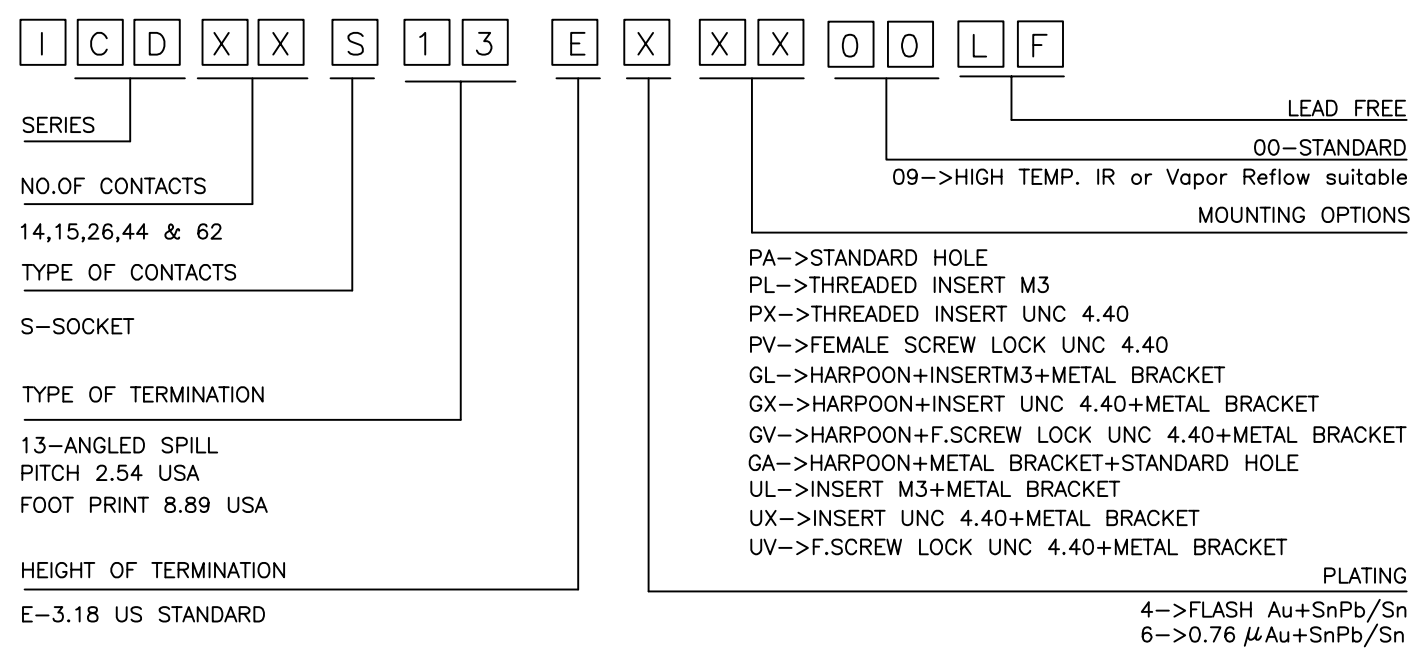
I C D X X S 1 3 E X X X 0 0 L F

SERIES

NO.OF CONTACTS

14,15,26,44 & 62

TYPE OF CONTACTS

S—SOCKET

TYPE OF TERMINATION

13—ANGLED SPILL
PITCH 2.54 USA
FOOT PRINT 8.89 USA

HEIGHT OF TERMINATION

E—3.18 US STANDARD

LEAD FREE

00—STANDARD
09—>HIGH TEMP. IR or Vapor Reflow suitable

MOUNTING OPTIONS

PA—>STANDARD HOLE
PL—>THREADED INSERT M3
PX—>THREADED INSERT UNC 4.40
PV—>FEMALE SCREW LOCK UNC 4.40
GL—>HARPOON+INSERTM3+METAL BRACKET
GX—>HARPOON+INSERT UNC 4.40+METAL BRACKET
GV—>HARPOON+F.SCREW LOCK UNC 4.40+METAL BRACKET
GA—>HARPOON+METAL BRACKET+STANDARD HOLE
UL—>INSERT M3+METAL BRACKET
UX—>INSERT UNC 4.40+METAL BRACKET
UV—>F.SCREW LOCK UNC 4.40+METAL BRACKET

PLATING

4—>FLASH Au+SnPb/Sn
6—>0.76 $\mu$Au+SnPb/Sn